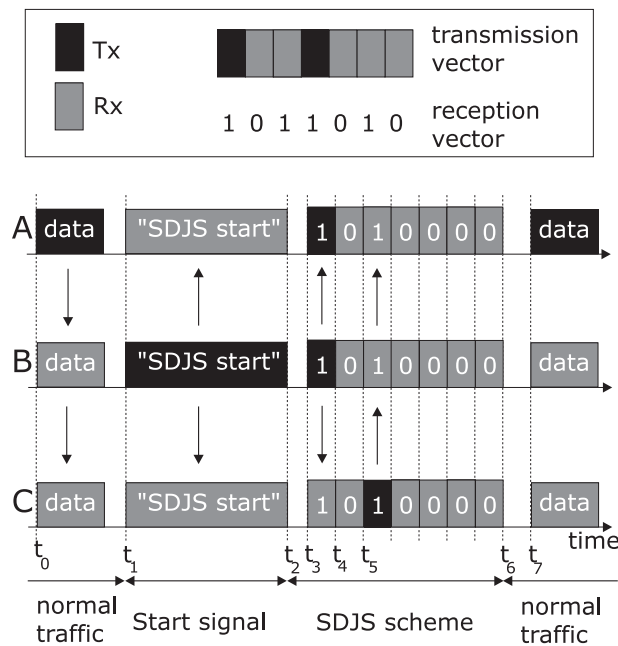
Tx

Rx

transmission vector

1 0 1 1 0 1 0

reception vector

A data "SDJS start" 1 0 1 0 0 0 0 data

B data "SDJS start" 1 0 1 0 0 0 0 data

C data "SDJS start" 1 0 1 0 0 0 0 data

$t_0$ $t_1$ $t_2$ $t_3$ $t_4$ $t_5$ $t_6$ $t_7$ time

normal traffic

Start signal

SDJS scheme

normal traffic